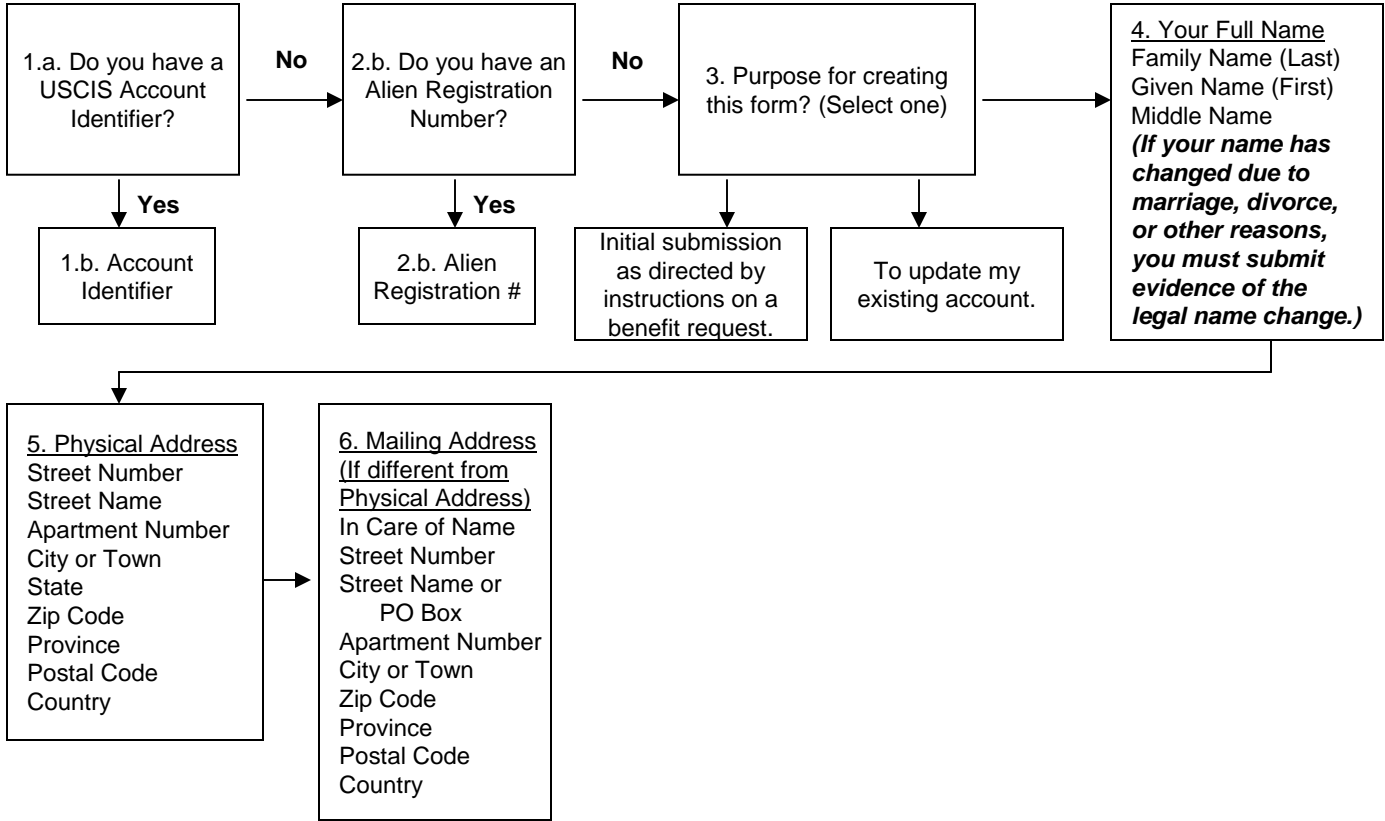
1.a. Do you have a USCIS Account Identifier?

No

2.b. Do you have an Alien Registration Number?

No

3. Purpose for creating this form? (Select one)

4. Your Full Name
Family Name (Last)
Given Name (First)
Middle Name
***(If your name has changed due to marriage, divorce, or other reasons, you must submit evidence of the legal name change.)***

Yes

1.b. Account Identifier

Yes

2.b. Alien Registration #

Initial submission as directed by instructions on a benefit request.

To update my existing account.

5. Physical Address
Street Number
Street Name
Apartment Number
City or Town
State
Zip Code
Province
Postal Code
Country

6. Mailing Address (If different from Physical Address)
In Care of Name
Street Number
Street Name or PO Box
Apartment Number
City or Town
Zip Code
Province
Postal Code
Country